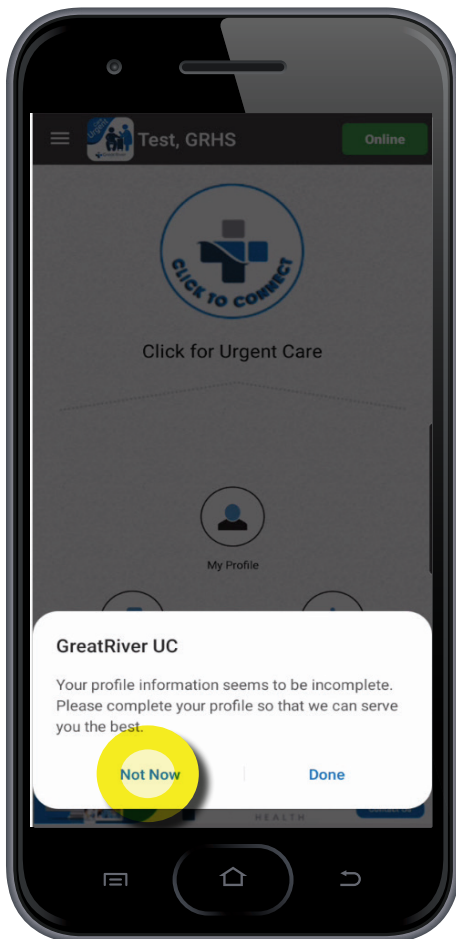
Test, GRHS

Online

CLICK TO CONNECT

Click for Urgent Care

My Profile

GreatRiver UC

Your profile information seems to be incomplete. Please complete your profile so that we can serve you the best.

Not Now

Done

HEALTH